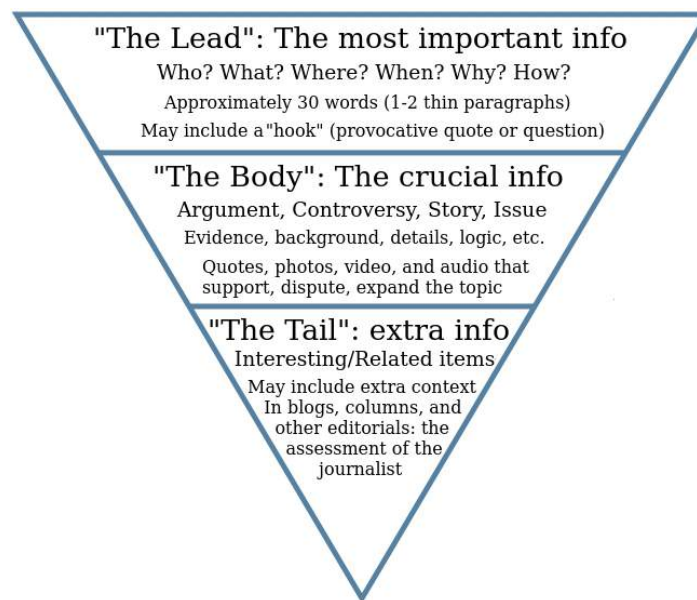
"The Lead": The most important info

Who? What? Where? When? Why? How?

Approximately 30 words (1-2 thin paragraphs)

May include a"hook" (provocative quote or question)

"The Body": The crucial info

Argument, Controversy, Story, Issue

Evidence, background, details, logic, etc.

Quotes, photos, video, and audio that support, dispute, expand the topic

"The Tail": extra info

Interesting/Related items

May include extra context
In blogs, columns, and other editorials: the assessment of the journalist